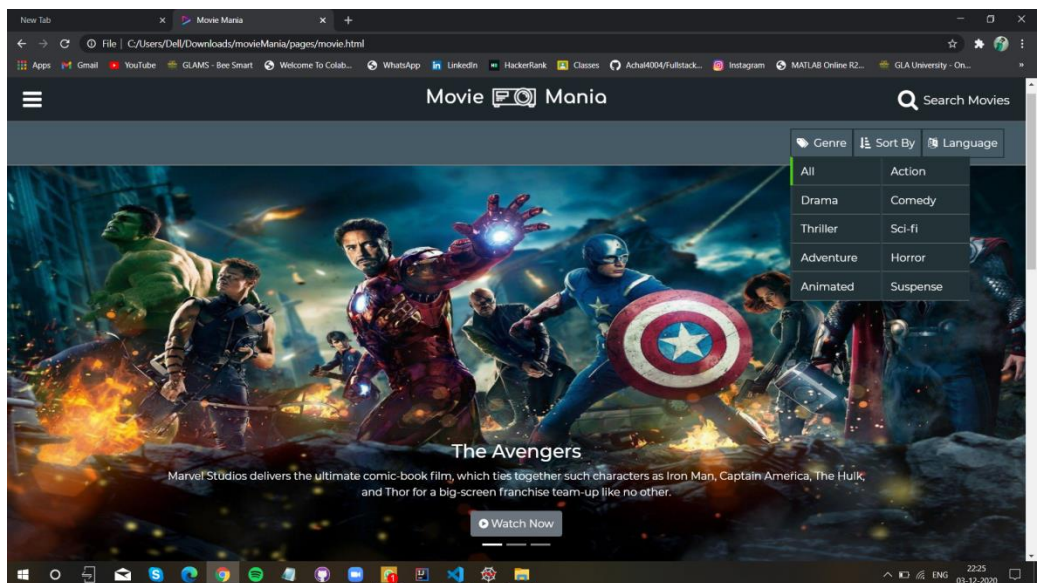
New Tab
Movie Mania
File | C:/Users/Dell/Downloads/movieMania/pages/movie.html
Apps Gmail YouTube GLAMS - Bee Smart Welcome To Colab... WhatsApp LinkedIn HackerRank Classes Achal4004/Fullstack... Instagram MATLAB Online R2... GLA University - On...

Movie Mania
Search Movies

Genre Sort By Language

| All | Action |
|---|---|
| Drama | Comedy |
| Thriller | Sci-fi |
| Adventure | Horror |
| Animated | Suspense |

The Avengers
Marvel Studios delivers the ultimate comic-book film, which ties together such characters as Iron Man, Captain America, The Hulk, and Thor for a big-screen franchise team-up like no other.
Watch Now

ENG 22:25 03-12-2020